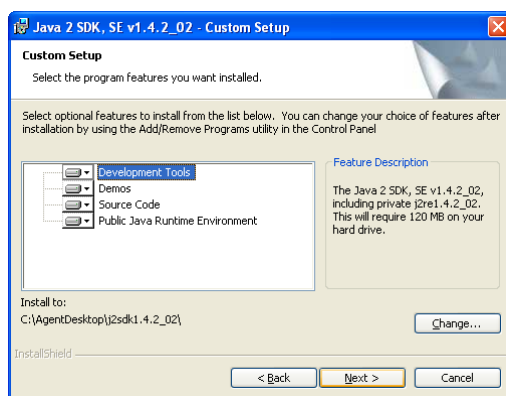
Java 2 SDK, SE v1.4.2_02 - Custom Setup

Custom Setup

Select the program features you want installed.

Select optional features to install from the list below. You can change your choice of features after installation by using the Add/Remove Programs utility in the Control Panel

Development Tools
Demos
Source Code
Public Java Runtime Environment

Feature Description

The Java 2 SDK, SE v1.4.2_02, including private j2re1.4.2_02. This will require 120 MB on your hard drive.

Install to:
C:\AgentDesktop\j2sdk1.4.2_02\

Change...

InstallShield

< Back
Next >
Cancel